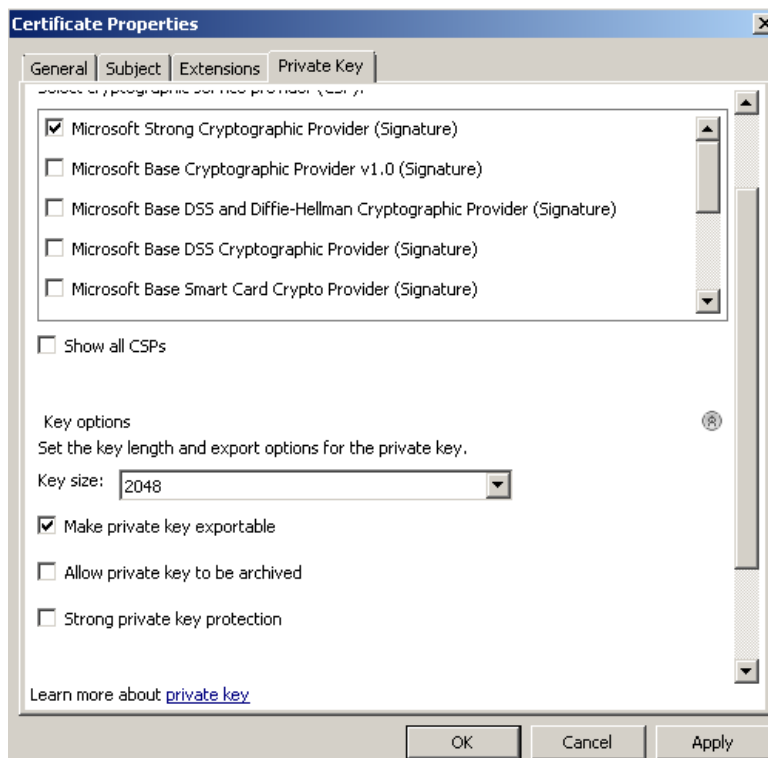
Certificate Properties

General | Subject | Extensions | Private Key

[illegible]

☑ Microsoft Strong Cryptographic Provider (Signature)
☐ Microsoft Base Cryptographic Provider v1.0 (Signature)
☐ Microsoft Base DSS and Diffie-Hellman Cryptographic Provider (Signature)
☐ Microsoft Base DSS Cryptographic Provider (Signature)
☐ Microsoft Base Smart Card Crypto Provider (Signature)

☐ Show all CSPs

Key options
Set the key length and export options for the private key.
Key size: 2048

☑ Make private key exportable
☐ Allow private key to be archived
☐ Strong private key protection

Learn more about private key

OK Cancel Apply